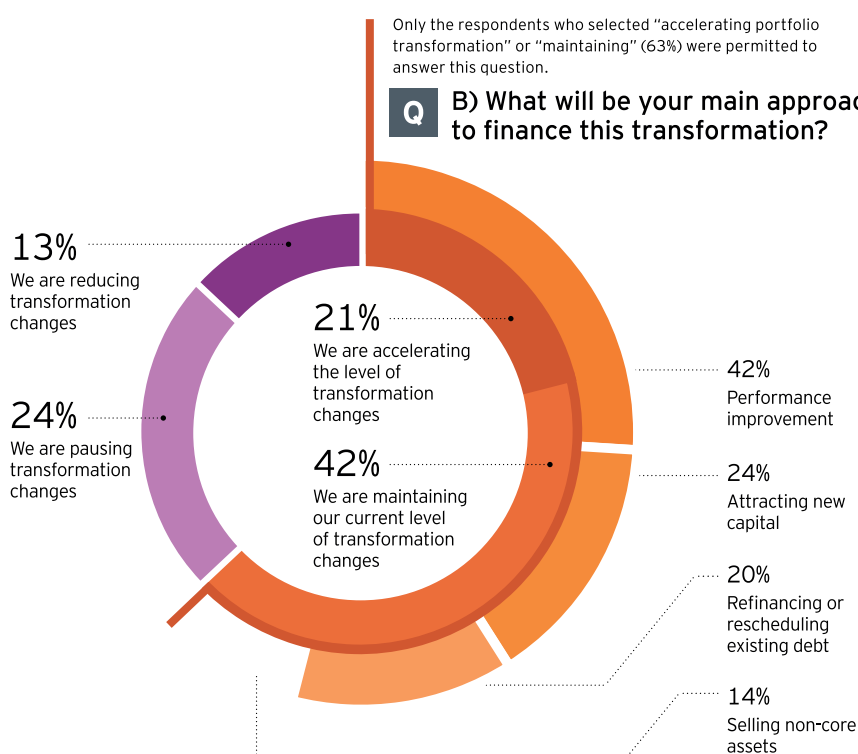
Only the respondents who selected “accelerating portfolio transformation” or “maintaining” (63%) were permitted to answer this question.

Q B) What will be your main approac to finance this transformation?

13%
We are reducing transformation changes

24%
We are pausing transformation changes

21%
We are accelerating the level of transformation changes

42%
We are maintaining our current level of transformation changes

42%
Performance improvement

24%
Attracting new capital

20%
Refinancing or rescheduling existing debt

14%
Selling non-core assets